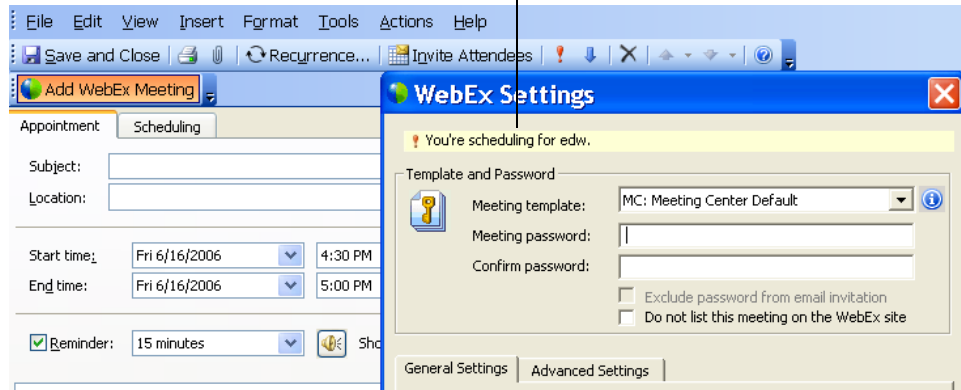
File Edit View Insert Format Tools Actions Help

Save and Close | Recurrence... | Invite Attendees

Add WebEx Meeting

Appointment | Scheduling

Subject:

Location:

Start time: Fri 6/16/2006 4:30 PM

End time: Fri 6/16/2006 5:00 PM

Reminder: 15 minutes Sho

WebEx Settings

You're scheduling for edw.

Template and Password

Meeting template: MC: Meeting Center Default

Meeting password:

Confirm password:

Exclude password from email invitation

Do not list this meeting on the WebEx site

General Settings | Advanced Settings